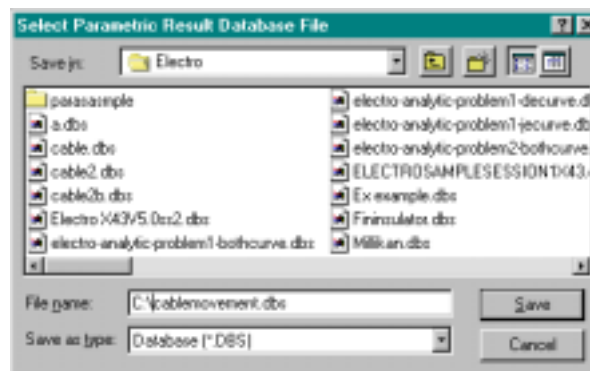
Select Parametric Result Database File

Save in: Electro

parasample
a.dbs
cable.dbs
cable2.dbs
cable2b.dbs
Electro X43V5.0ss2.dbs
electro-analytic-problem1-bothcurve.dbs

electro-analytic-problem1-decurve.db
electro-analytic-problem1-jecurve.db
electro-analytic-problem2-bothcurve.
ELECTROSAMPLESESSION1X43.
Ex example.dbs
Fininsulator.dbs
Millikan.dbs

File name: C:\cablemovement.dbs
Save as type: Database (*.DBS)

Save
Cancel